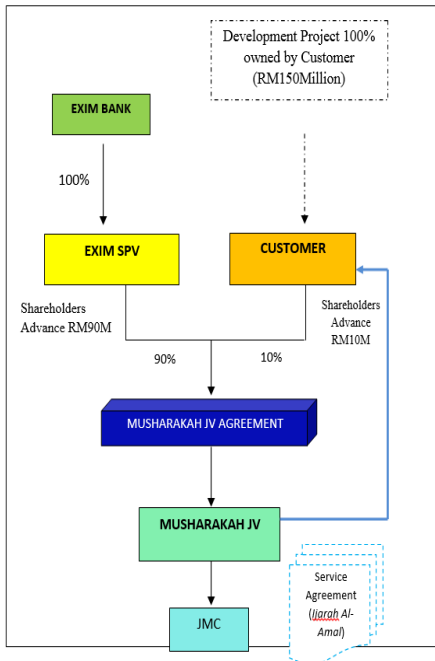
Development Project 100% owned by Customer (RM150Million)

EXIM BANK

100%

EXIM SPV

CUSTOMER

Shareholders Advance RM90M

Shareholders Advance RM10M

90%

10%

MUSHARAKAH JV AGREEMENT

MUSHARAKAH JV

JMC

Service Agreement (Ijarah Al-Amal)